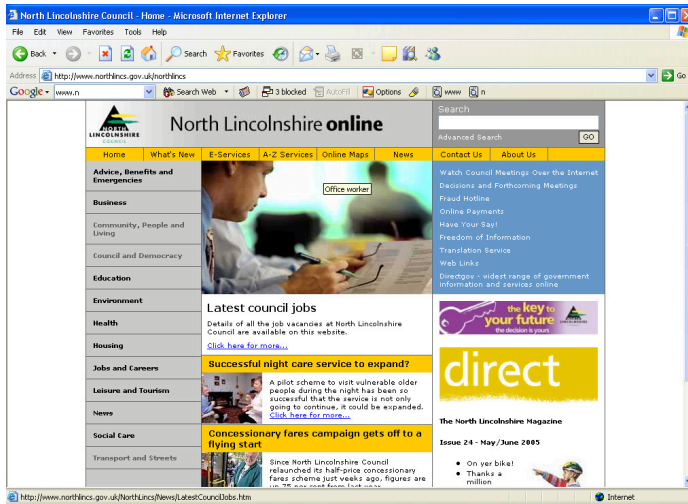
North Lincolnshire Council - Home - Microsoft Internet Explorer

File Edit View Favorites Tools Help

Back Search Favorites

Address http://www.northlincs.gov.uk/northlincs Go

Google www.n Search Web 3 blocked AutoFill Options www n

NORTH LINCOLNSHIRE COUNCIL

North Lincolnshire online

Search

Advanced Search GO

Home | What's New | E-Services | A-Z Services | Online Maps | News | Contact Us | About Us

Advice, Benefits and Emergencies

Business

Community, People and Living

Council and Democracy

Education

Environment

Health

Housing

Jobs and Careers

Leisure and Tourism

News

Social Care

Transport and Streets

Office worker

Watch Council Meetings Over the Internet

Decisions and Forthcoming Meetings

Fraud Hotline

Online Payments

Have Your Say!

Freedom of Information

Translation Service

Web Links

Directgov - widest range of government information and services online

Latest council jobs

Details of all the job vacancies at North Lincolnshire Council are available on this website.

Click here for more...

the key to your future the decision is yours

Successful night care service to expand?

A pilot scheme to visit vulnerable older people during the night has been so successful that the service is not only going to continue, it could be expanded. Click here for more...

direct

The North Lincolnshire Magazine

Concessionary fares campaign gets off to a flying start

Since North Lincolnshire Council relaunched its half-price concessionary fares scheme just weeks ago, figures are up 75 per cent from last year

Issue 24 - May/June 2005

On yer bike!

Thanks a million

http://www.northlincs.gov.uk/NorthLincs/News/LatestCouncilJobs.htm

Internet